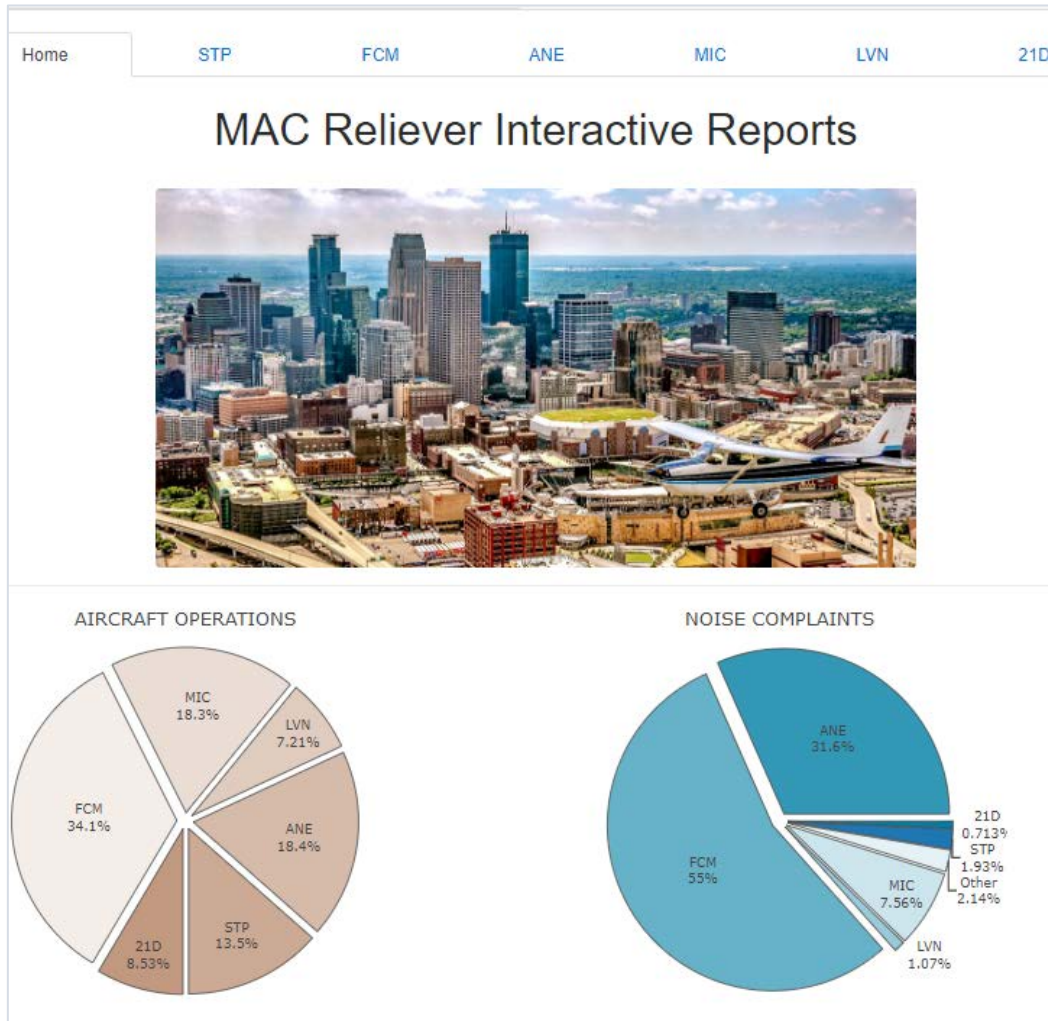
Home STP FCM ANE MIC LVN 21D

MAC Reliever Interactive Reports

AIRCRAFT OPERATIONS

MIC 18.3%
LVN 7.21%
FCM 34.1%
ANE 18.4%
21D 8.53%
STP 13.5%

NOISE COMPLAINTS

ANE 31.6%
21D 0.713%
STP 1.93%
Other 2.14%
FCM 55%
MIC 7.56%
LVN 1.07%